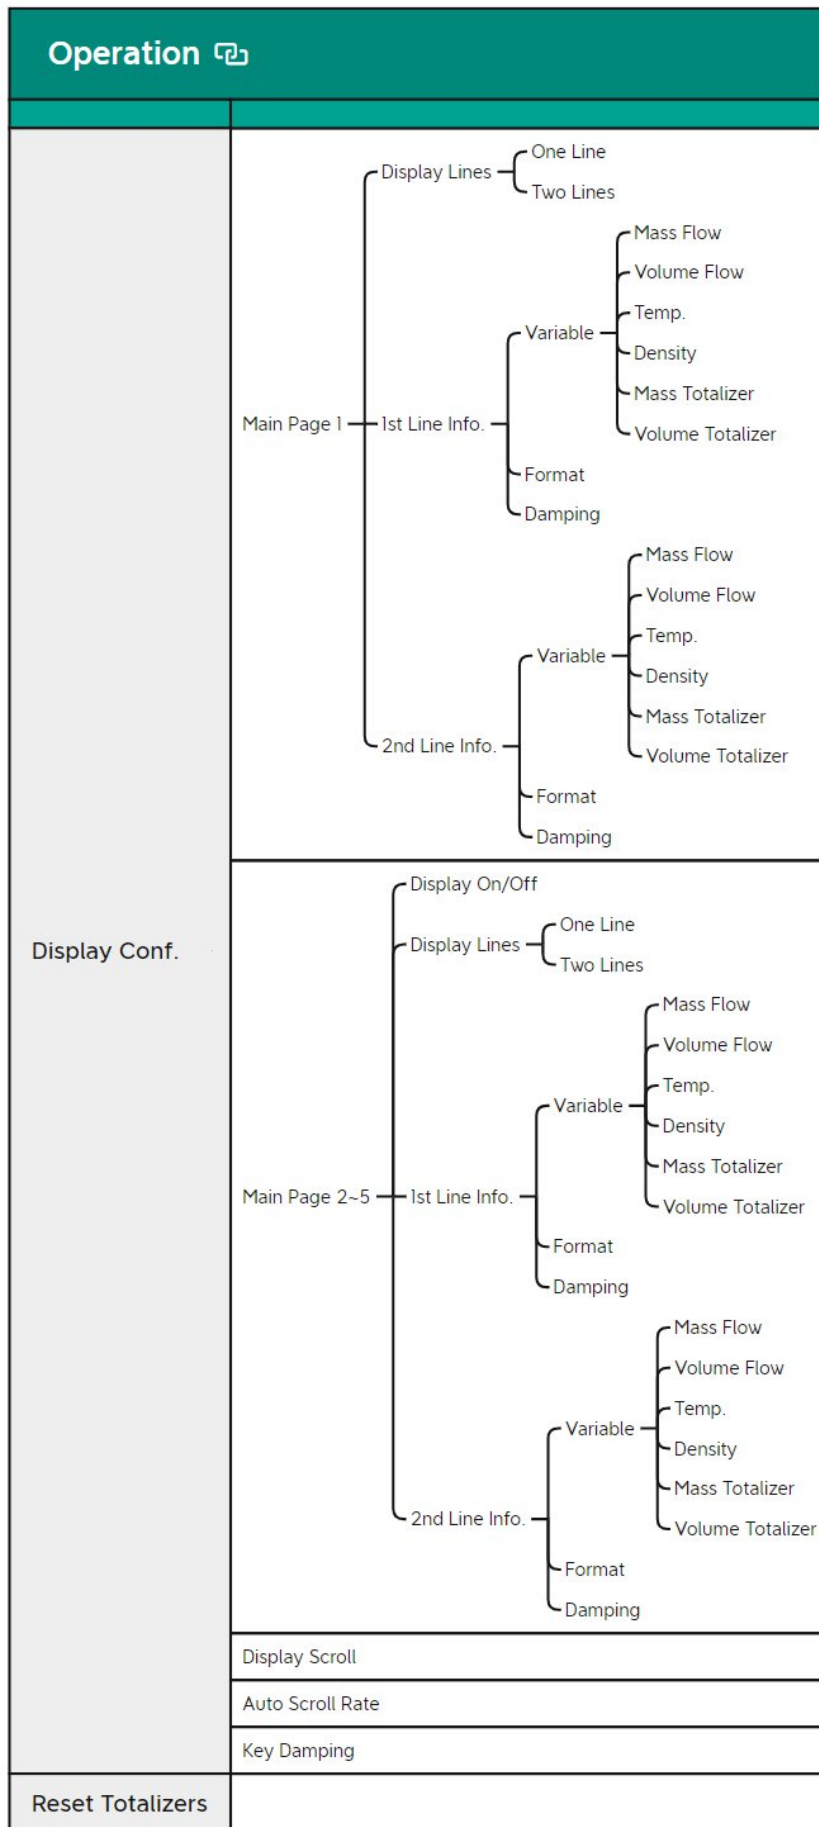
Operation

Display Conf.

Main Page 1
Display Lines
One Line
Two Lines
1st Line Info.
Variable
Mass Flow
Volume Flow
Temp.
Density
Mass Totalizer
Volume Totalizer
Format
Damping
2nd Line Info.
Variable
Mass Flow
Volume Flow
Temp.
Density
Mass Totalizer
Volume Totalizer
Format
Damping

Main Page 2~5
Display On/Off
Display Lines
One Line
Two Lines
1st Line Info.
Variable
Mass Flow
Volume Flow
Temp.
Density
Mass Totalizer
Volume Totalizer
Format
Damping
2nd Line Info.
Variable
Mass Flow
Volume Flow
Temp.
Density
Mass Totalizer
Volume Totalizer
Format
Damping

Display Scroll

Auto Scroll Rate

Key Damping

Reset Totalizers